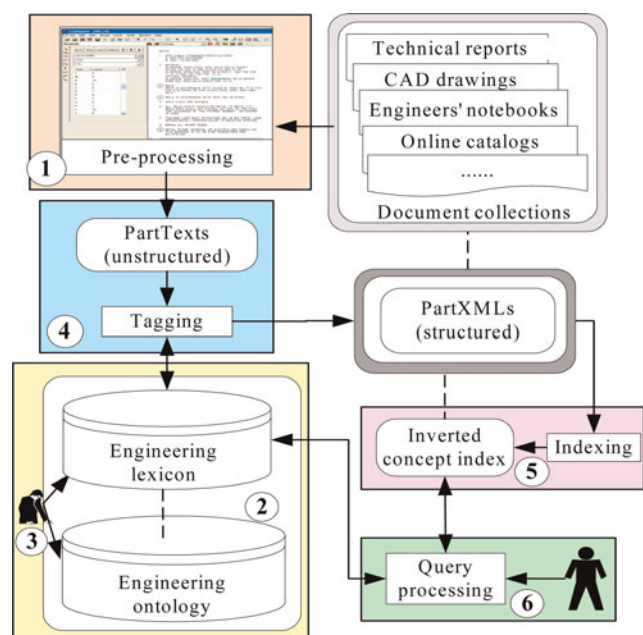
Technical reports

CAD drawings

Engineers' notebooks

Online catalogs

......

Document collections

1

Pre-processing

PartTexts (unstructured)

4

Tagging

PartXMLs (structured)

Inverted concept index

Indexing

5

Engineering lexicon

2

3

Engineering ontology

Query processing

6